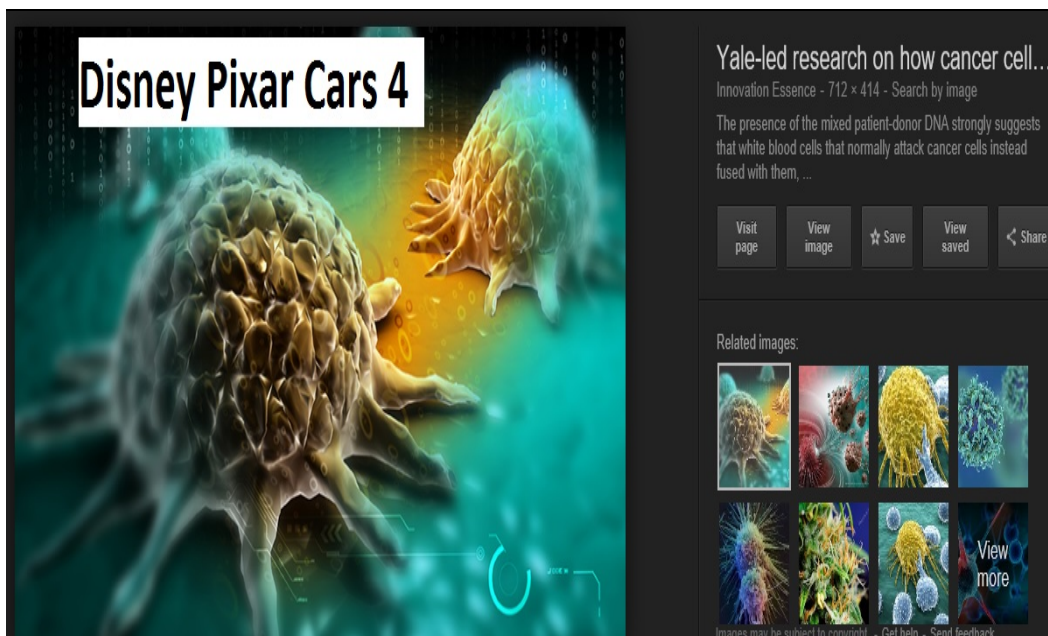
Disney Pixar Cars 4

Yale-led research on how cancer cell...
Innovation Essence - 712 × 414 - Search by image

The presence of the mixed patient-donor DNA strongly suggests that white blood cells that normally attack cancer cells instead fused with them, ...

Visit page
View image
Save
View saved
Share

Related images:

View more

Images may be subject to copyright. - Get help - Send feedback